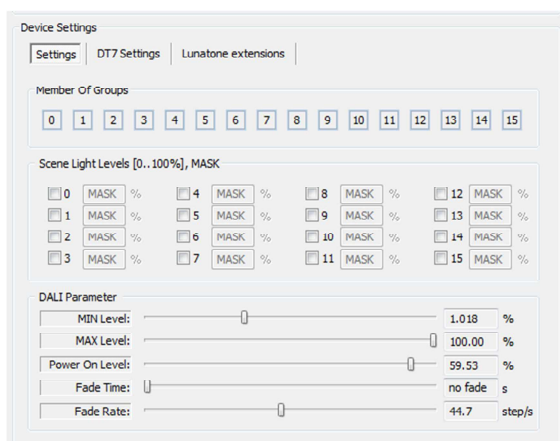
Device Settings

Settings | DT7 Settings | Lunatone extensions

Member Of Groups

0 1 2 3 4 5 6 7 8 9 10 11 12 13 14 15

Scene Light Levels [0..100%], MASK

| | | | | | | | | | | | |
|---|---|---|---|---|---|---|---|---|---|---|---|
| 0 | MASK | % | 4 | MASK | % | 8 | MASK | % | 12 | MASK | % |
| 1 | MASK | % | 5 | MASK | % | 9 | MASK | % | 13 | MASK | % |
| 2 | MASK | % | 6 | MASK | % | 10 | MASK | % | 14 | MASK | % |
| 3 | MASK | % | 7 | MASK | % | 11 | MASK | % | 15 | MASK | % |

DALI Parameter

| | | |
|---|---|---|
| MIN Level: | 1.018 | % |
| MAX Level: | 100.00 | % |
| Power On Level: | 59.53 | % |
| Fade Time: | no fade | s |
| Fade Rate: | 44.7 | step/s |